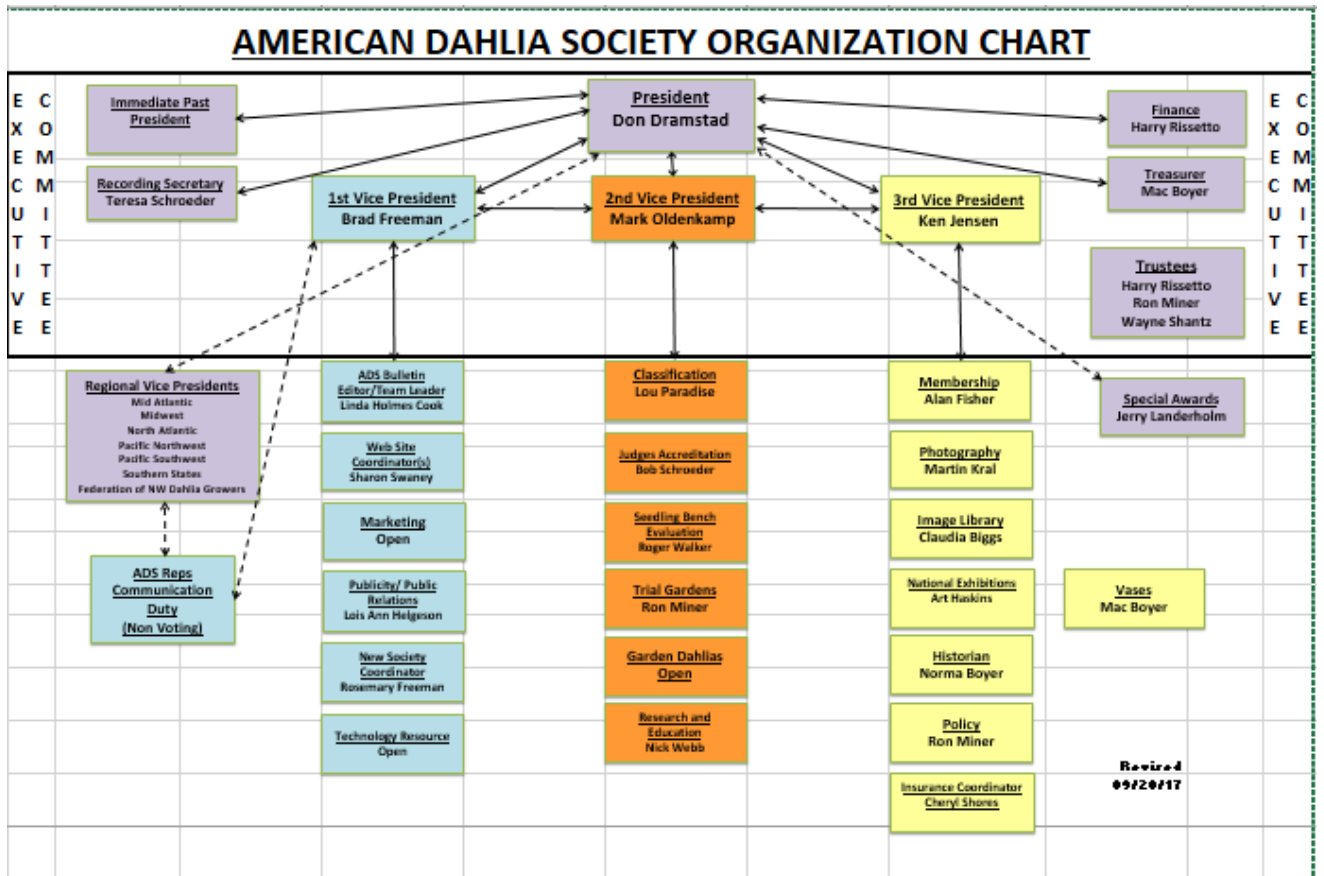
AMERICAN DAHLIA SOCIETY ORGANIZATION CHART

EXECUTIVE COMMITTEE

Immediate Past President

President
Don Dramstad

Finance
Harry Rissetto

Recording Secretary
Teresa Schroeder

1st Vice President
Brad Freeman

2nd Vice President
Mark Oldenkamp

3rd Vice President
Ken Jensen

Treasurer
Mac Boyer

Trustees
Harry Rissetto
Ron Miner
Wayne Shantz

EXECUTIVE COMMITTEE

Regional Vice Presidents
Mid Atlantic
Midwest
North Atlantic
Pacific Northwest
Pacific Southwest
Southern States
Federation of NW Dahlia Growers

ADS Reps Communication Duty (Non Voting)

ADS Bulletin Editor/Team Leader
Linda Holmes Cook

Web Site Coordinator(s)
Sharon Swaney

Marketing
Open

Publicity/ Public Relations
Lois Ann Helgeson

New Society Coordinator
Rosemary Freeman

Technology Resource
Open

Classification
Lou Paradise

Judges Accreditation
Bob Schroeder

Seedling Bench Evaluation
Roger Walker

Trial Gardens
Ron Miner

Garden Dahlias
Open

Research and Education
Nick Webb

Membership
Alan Fisher

Photography
Martin Kral

Image Library
Claudia Biggs

National Exhibitions
Art Haskins

Historian
Norma Boyer

Policy
Ron Miner

Insurance Coordinator
Cheryl Shores

Special Awards
Jerry Landerholm

Vases
Mac Boyer

Revised
09/20/17